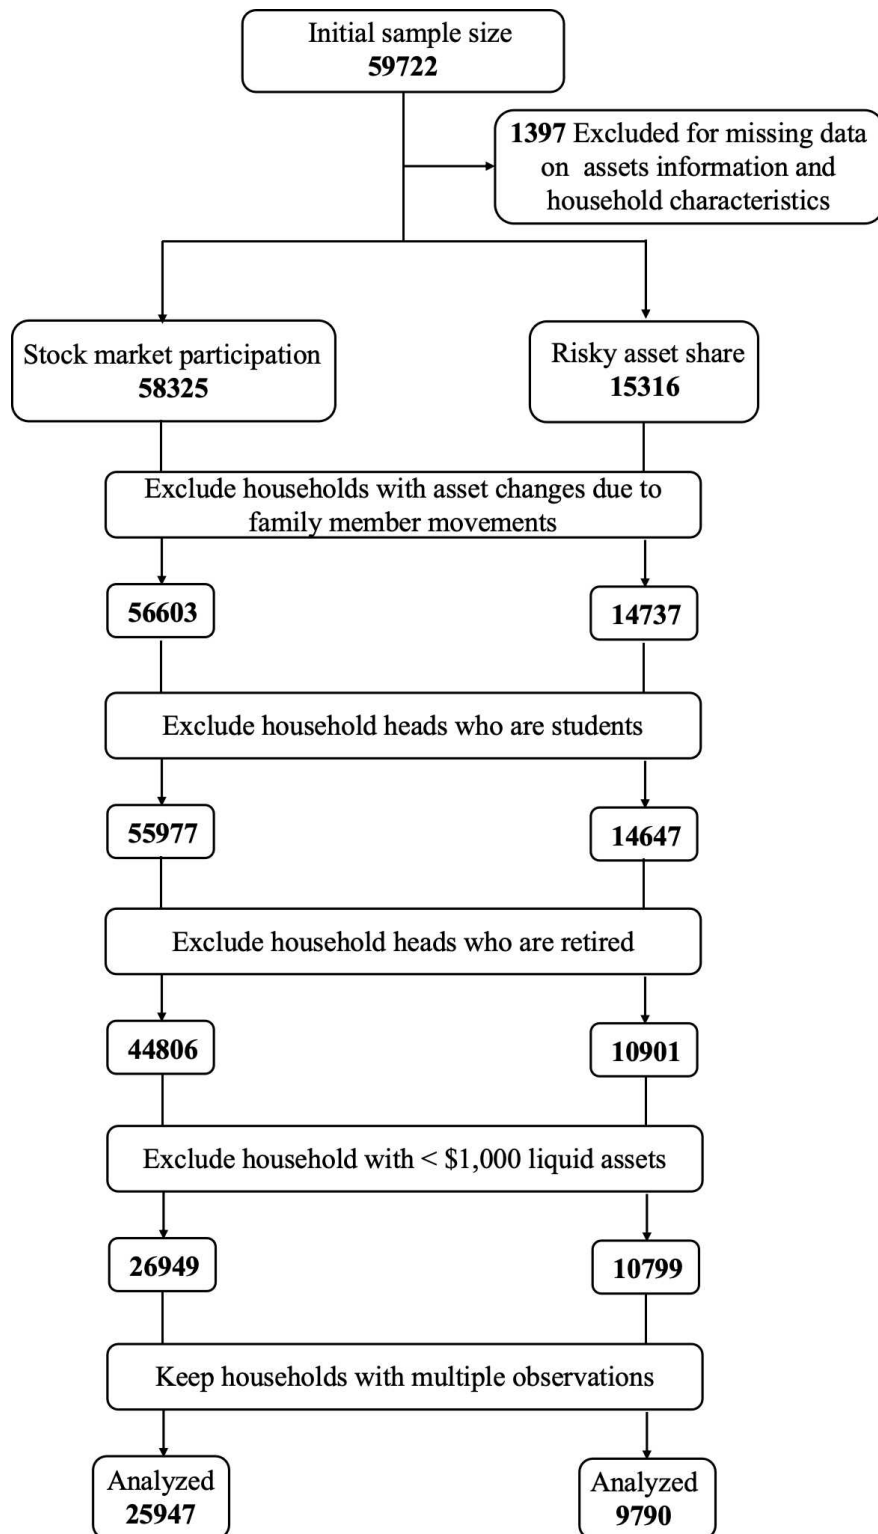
Initial sample size
**59722**

**1397** Excluded for missing data on assets information and household characteristics

Stock market participation
**58325**

Risky asset share
**15316**

Exclude households with asset changes due to family member movements

**56603**

**14737**

Exclude household heads who are students

**55977**

**14647**

Exclude household heads who are retired

**44806**

**10901**

Exclude household with < \$1,000 liquid assets

**26949**

**10799**

Keep households with multiple observations

Analyzed
**25947**

Analyzed
**9790**